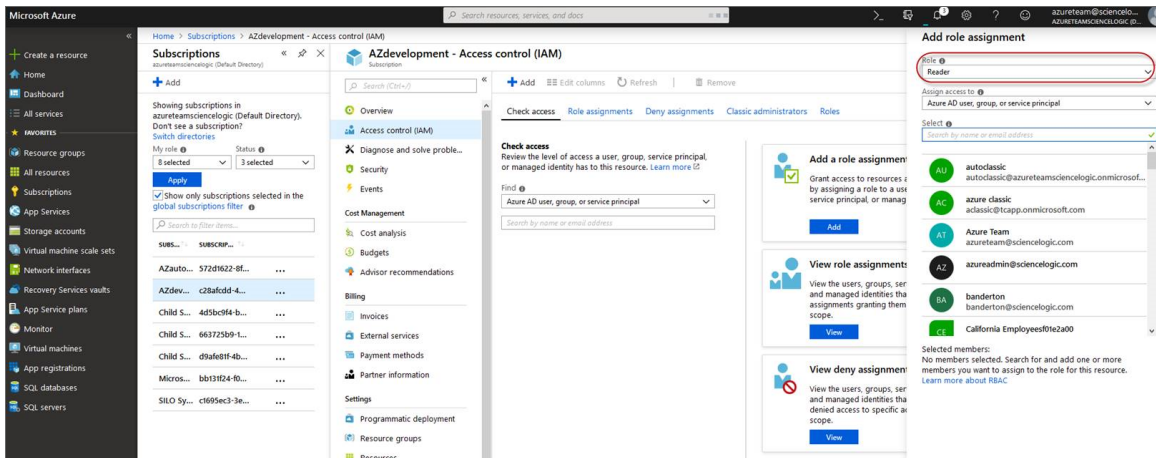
Microsoft Azure

Search resources, services, and docs

azureteam@sciencelo... AZURETEAMSCIENCELOGIC (D...

Create a resource
Home
Dashboard
All services
FAVORITES
Resource groups
All resources
Subscriptions
App Services
Storage accounts
Virtual machine scale sets
Network interfaces
Recovery Services vaults
App Service plans
Monitor
Virtual machines
App registrations
SQL databases
SQL servers

Home > Subscriptions > AZdevelopment - Access control (IAM)

Subscriptions
azureteamsciencelogic (Default Directory)

Add

Showing subscriptions in azureteamsciencelogic (Default Directory). Don't see a subscription? Switch directories

My role | Status
8 selected | 3 selected

Apply

Show only subscriptions selected in the global subscriptions filter

Search to filter items...

| SUBS... | SUBSCRIP... | |
|---|---|---|
| AZauto... | 572d1622-8f... | ... |
| AZdev... | c28afcdd-4... | ... |
| Child S... | 4d5bc9f4-b... | ... |
| Child S... | 663725b9-1... | ... |
| Child S... | d9afe81f-4b... | ... |
| Micros... | bb131f24-f0... | ... |
| SILO Sy... | c1695ec3-3e... | ... |

AZdevelopment - Access control (IAM)
Subscription

Search (Ctrl+/)

Overview
Access control (IAM)
Diagnose and solve proble...
Security
Events
Cost Management
Cost analysis
Budgets
Advisor recommendations
Billing
Invoices
External services
Payment methods
Partner information
Settings
Programmatic deployment
Resource groups
Resources

Add | Edit columns | Refresh | Remove

Check access | Role assignments | Deny assignments | Classic administrators | Roles

Check access
Review the level of access a user, group, service principal, or managed identity has to this resource. Learn more

Find
Azure AD user, group, or service principal
Search by name or email address

Add a role assignment
Grant access to resources a by assigning a role to a use service principal, or manag
Add

View role assignments
View the users, groups, ser and managed identities tha assignments granting them scope.
View

View deny assignment
View the users, groups, ser and managed identities tha denied access to specific ac scope.
View

Add role assignment

Role
Reader

Assign access to
Azure AD user, group, or service principal

Select
Search by name or email address

AU autoclassic
autoclassic@azureteamsciencelogic.onmicrosof...
AC azure classic
aclassic@tcapp.onmicrosoft.com
AT Azure Team
azureteam@sciencelogic.com
AZ azureadmin@sciencelogic.com
BA banderton
banderton@sciencelogic.com
CE California Employeesf01e2a00

Selected members:
No members selected. Search for and add one or more members you want to assign to the role for this resource.
Learn more about RBAC